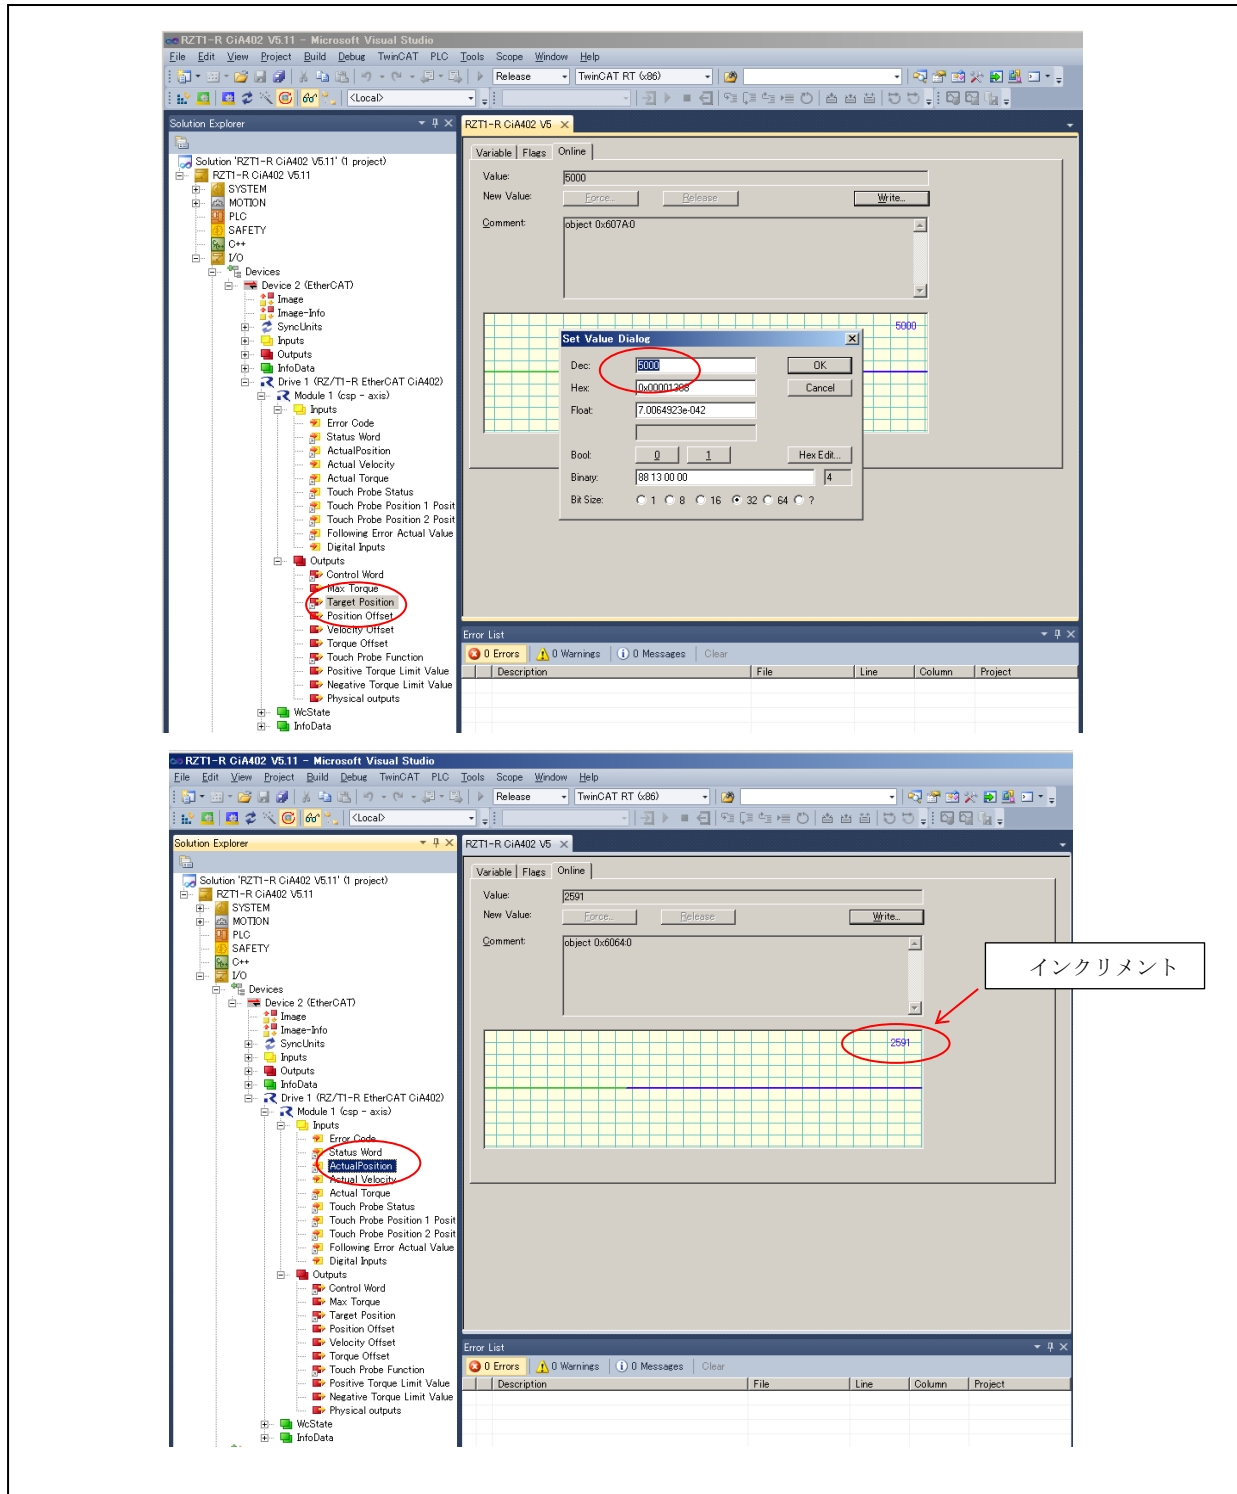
RZT1-R CiA402 V5.11 - Microsoft Visual Studio
File Edit View Project Build Debug TwinCAT PLC Tools Scope Window Help
Release TwinCAT RT (x86)
<Local>

Solution Explorer
Solution 'RZT1-R CiA402 V5.11' (1 project)
RZT1-R CiA402 V5.11
SYSTEM
MOTION
PLC
SAFETY
C++
I/O
Devices
Device 2 (EtherCAT)
Image
Image-Info
SyncUnits
Inputs
Outputs
InfoData
Drive 1 (RZ/T1-R EtherCAT CiA402)
Module 1 (csp - axis)
Inputs
Error Code
Status Word
ActualPosition
Actual Velocity
Actual Torque
Touch Probe Status
Touch Probe Position 1 Posit
Touch Probe Position 2 Posit
Following Error Actual Value
Digital Inputs
Outputs
Control Word
Max Torque
Target Position
Position Offset
Velocity Offset
Torque Offset
Touch Probe Function
Positive Torque Limit Value
Negative Torque Limit Value
Physical outputs
WcState
InfoData

RZT1-R CiA402 V5
Variable Flags Online
Value: 5000
New Value: Force... Release Write...
Comment: object 0x607A:0
5000

Set Value Dialog
Dec: 5000 OK
Hex: 0x00001388 Cancel
Float: 7.0064923e-042
Bool: 0 1 Hex Edit...
Binary: 88 13 00 00 4
Bit Size: 1 8 16 32 64 ?

Error List
0 Errors 0 Warnings 0 Messages Clear
Description File Line Column Project

RZT1-R CiA402 V5.11 - Microsoft Visual Studio
File Edit View Project Build Debug TwinCAT PLC Tools Scope Window Help
Release TwinCAT RT (x86)
<Local>

Solution Explorer
Solution 'RZT1-R CiA402 V5.11' (1 project)
RZT1-R CiA402 V5.11
SYSTEM
MOTION
PLC
SAFETY
C++
I/O
Devices
Device 2 (EtherCAT)
Image
Image-Info
SyncUnits
Inputs
Outputs
InfoData
Drive 1 (RZ/T1-R EtherCAT CiA402)
Module 1 (csp - axis)
Inputs
Error Code
Status Word
ActualPosition
Actual Velocity
Actual Torque
Touch Probe Status
Touch Probe Position 1 Posit
Touch Probe Position 2 Posit
Following Error Actual Value
Digital Inputs
Outputs
Control Word
Max Torque
Target Position
Position Offset
Velocity Offset
Torque Offset
Touch Probe Function
Positive Torque Limit Value
Negative Torque Limit Value
Physical outputs
WcState
InfoData

RZT1-R CiA402 V5
Variable Flags Online
Value: 2591
New Value: Force... Release Write...
Comment: object 0x6064:0
インクリメント
2591

Error List
0 Errors 0 Warnings 0 Messages Clear
Description File Line Column Project